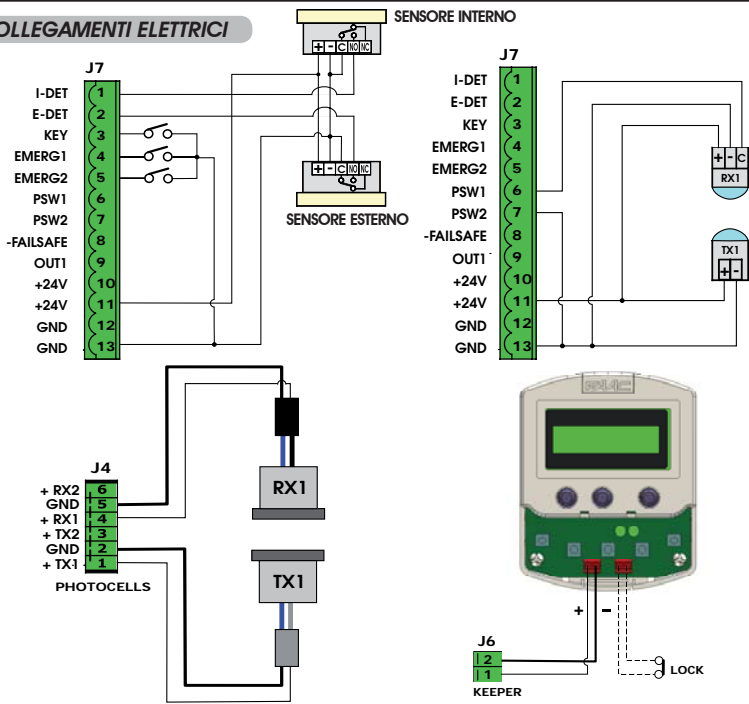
OLLEGAMENTI ELETTRICI

SENSORE INTERNO
+ - C NO NC

J7
I-DET 1
E-DET 2
KEY 3
EMERG1 4
EMERG2 5
PSW1 6
PSW2 7
-FAILSAFE 8
OUT1 9
+24V 10
+24V 11
GND 12
GND 13

+ - C NO NC
SENSORE ESTERNO

J7
I-DET 1
E-DET 2
KEY 3
EMERG1 4
EMERG2 5
PSW1 6
PSW2 7
-FAILSAFE 8
OUT1 9
+24V 10
+24V 11
GND 12
GND 13

+ - C
RX1

TX1
+ -

J4
+ RX2 6
GND 5
+ RX1 4
+ TX2 3
GND 2
+ TX1 1
PHOTOCELLS

RX1

TX1

FAAC

+ -

J6
2
1
KEEPER

LOCK